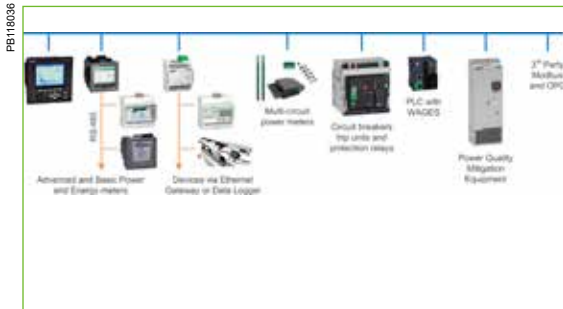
PB118036

RS-485

Advanced and Basic Power and Energy meters

Devices via Ethernet Gateway or Data Logger

Multi-circuit power meters

Circuit breakers trip units and protection relays

PLC with WAGES

Power Quality Mitigation Equipment

3$^{rd}$ Party Modbus and OPC